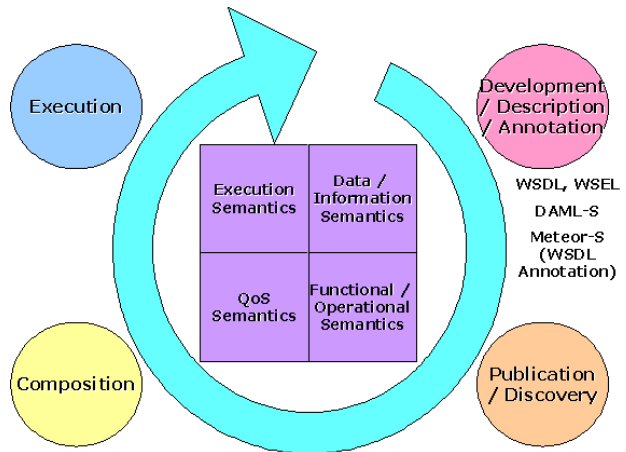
Execution

Development / Description / Annotation

Execution Semantics

Data / Information Semantics

QoS Semantics

Functional / Operational Semantics

WSDL, WSEL

DAML-S

Meteor-S (WSDL Annotation)

Composition

Publication / Discovery